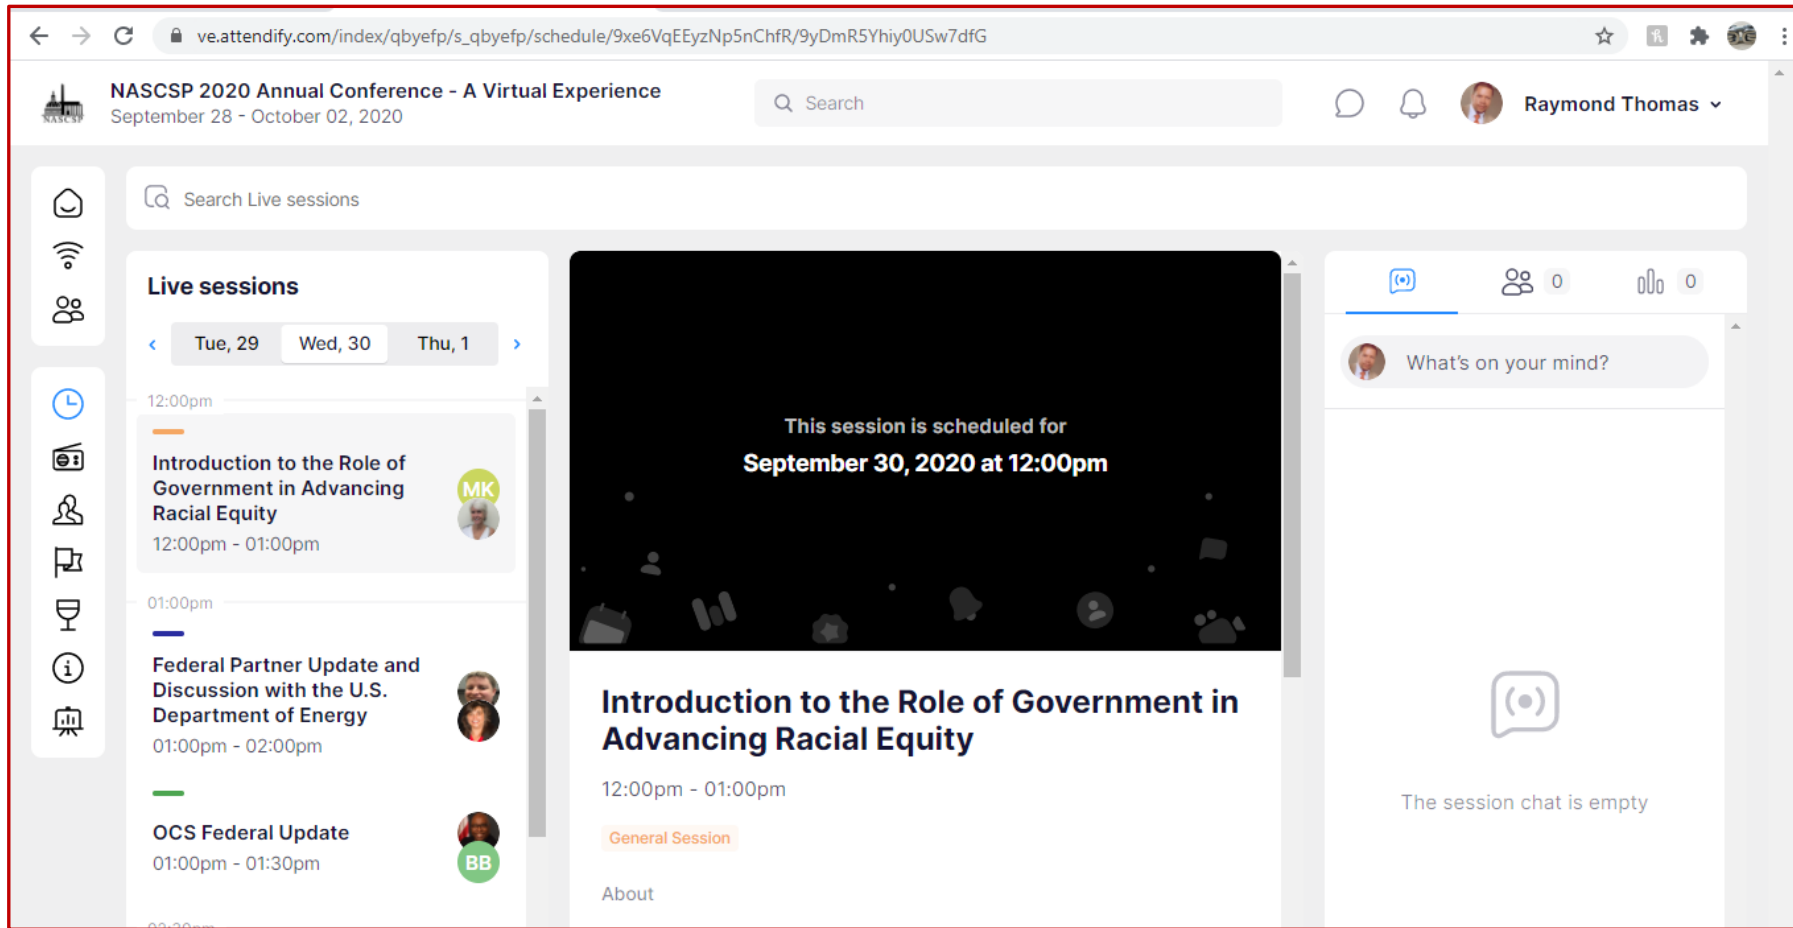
ve.attendify.com/index/qbyefp/s_qbyefp/schedule/9xe6VqEEyzNp5nChfR/9yDmR5Yhiy0USw7dfG

NASCSP

NASCSP 2020 Annual Conference - A Virtual Experience
September 28 - October 02, 2020

Search

Raymond Thomas

Search Live sessions

Live sessions

Tue, 29 Wed, 30 Thu, 1

12:00pm

Introduction to the Role of Government in Advancing Racial Equity
12:00pm - 01:00pm

MK

01:00pm

Federal Partner Update and Discussion with the U.S. Department of Energy
01:00pm - 02:00pm

OCS Federal Update
01:00pm - 01:30pm

BB

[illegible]

This session is scheduled for
September 30, 2020 at 12:00pm

Introduction to the Role of Government in Advancing Racial Equity

12:00pm - 01:00pm

General Session

About

0 0

What's on your mind?

The session chat is empty